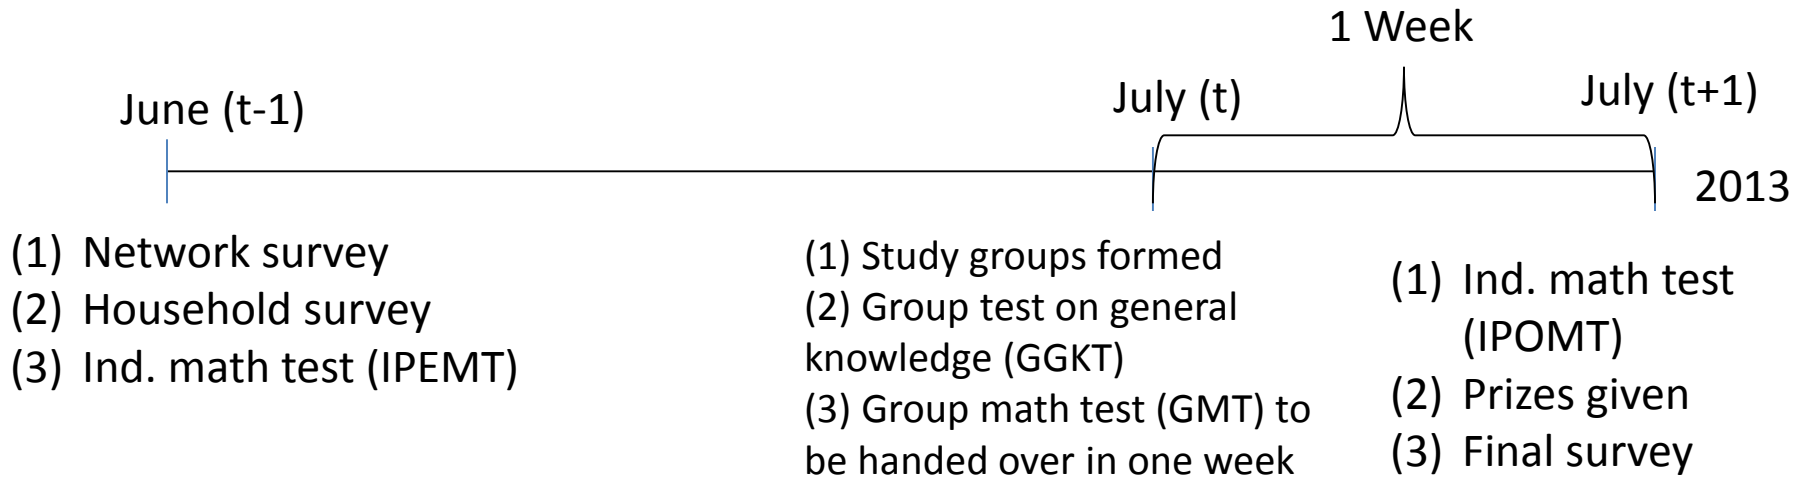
1 Week

June (t-1)

July (t)

July (t+1)

2013

(1) Network survey
(2) Household survey
(3) Ind. math test (IPEMT)

(1) Study groups formed
(2) Group test on general knowledge (GGKT)
(3) Group math test (GMT) to be handed over in one week

(1) Ind. math test (IPOMT)
(2) Prizes given
(3) Final survey